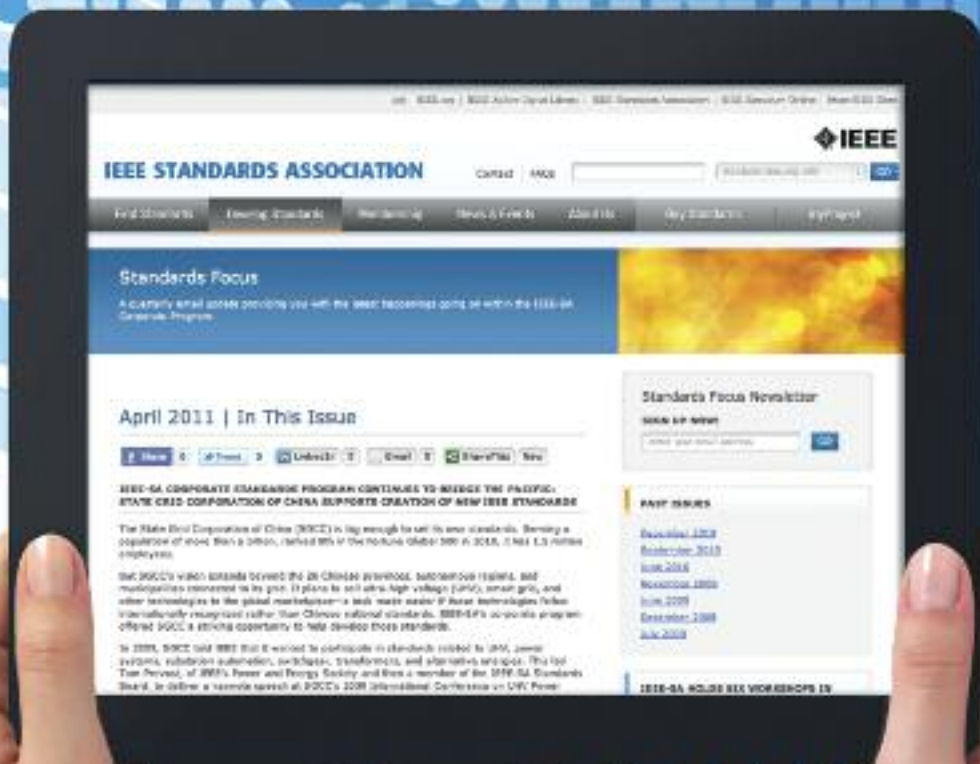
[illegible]

IEEE

IEEE STANDARDS ASSOCIATION

Contact | FAQs | GO

Find Standards | Develop Standards | Membership | News & Events | About Us | Key Standards | myProject

Standards Focus

A quarterly email update providing you with the latest happenings going on within the IEEE-SA Corporate Program.

April 2011 | In This Issue

Share 0 | Tweet 0 | LinkedIn 0 | Email 0 | ShareThis | Save

IEEE-SA CORPORATE STANDARDS PROGRAM CONTINUES TO BRIDGE THE PACIFIC: STATE GRID CORPORATION OF CHINA SUPPORTS CREATION OF NEW IEEE STANDARDS

The State Grid Corporation of China (SGCC) is big enough to set its own standards. Serving a population of more than a billion, ranked 8th in the Fortune Global 500 in 2010, it has 1.5 million employees.

But SGCC's vision extends beyond the 26 Chinese provinces, autonomous regions, and municipalities connected to its grid. It plans to sell ultra high voltage (UHV), smart grid, and other technologies to the global marketplace—a task made easier if those technologies follow internationally recognized rather than Chinese national standards. IEEE-SA's corporate program offered SGCC a striking opportunity to help develop those standards.

In 2009, SGCC told IEEE that it wanted to participate in standards related to UHV, power systems, substation automation, switchgear, transformers, and alternative energies. This led Tom Prevost, of IEEE's Power and Energy Society and then a member of the IEEE-SA Standards Board, to deliver a keynote speech at SGCC's 2009 International Conference on UHV Power

Standards Focus Newsletter

SIGN UP NOW!

GO

PAST ISSUES

December 2010
September 2010
June 2010
November 2009
June 2009
December 2008
July 2008

IEEE-SA HOLDS SIX WORKSHOPS IN